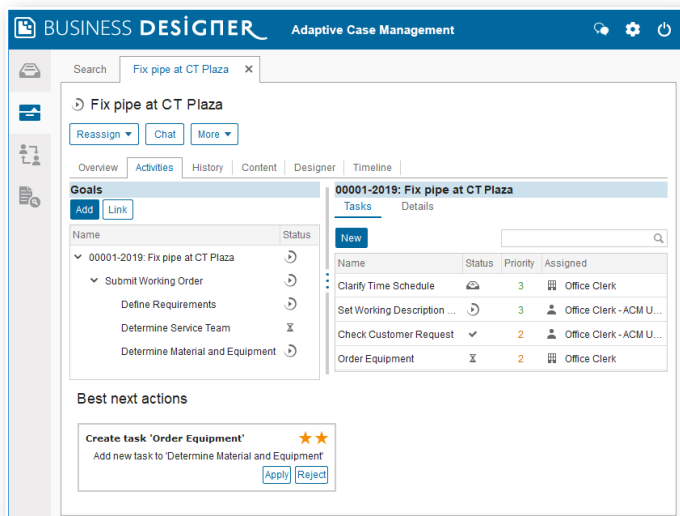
BUSINESS DESIGNER Adaptive Case Management

Search | Fix pipe at CT Plaza ✕

Fix pipe at CT Plaza

Reassign ▾ | Chat | More ▾

Overview | Activities | History | Content | Designer | Timeline

Goals

Add | Link

| Name | Status |
|---|---|
| 00001-2019: Fix pipe at CT Plaza | |
| Submit Working Order | |
| Define Requirements | |
| Determine Service Team | |
| Determine Material and Equipment | |

00001-2019: Fix pipe at CT Plaza

Tasks | Details

New

| Name | Status | Priority | Assigned |
|---|---|---|---|
| Clarify Time Schedule | | 3 | Office Clerk |
| Set Working Description ... | | 3 | Office Clerk - ACM U... |
| Check Customer Request | | 2 | Office Clerk - ACM U... |
| Order Equipment | | 2 | Office Clerk |

Best next actions

Create task 'Order Equipment'

Add new task to 'Determine Material and Equipment'

Apply | Reject